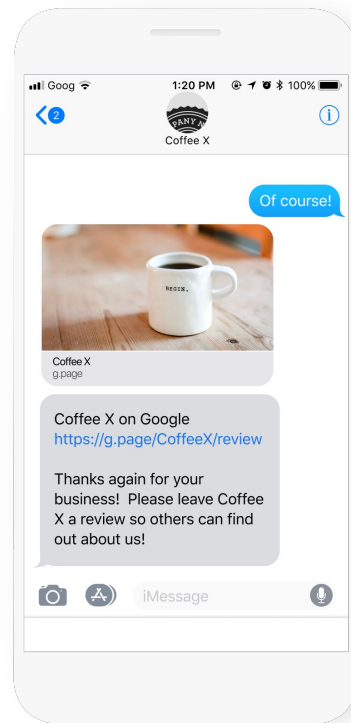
Goog 1:20 PM 100%

2

PANY

Coffee X

Of course!

BEGIN.

Coffee X
g.page

Coffee X on Google
https://g.page/CoffeeX/review

Thanks again for your business! Please leave Coffee X a review so others can find out about us!

iMessage